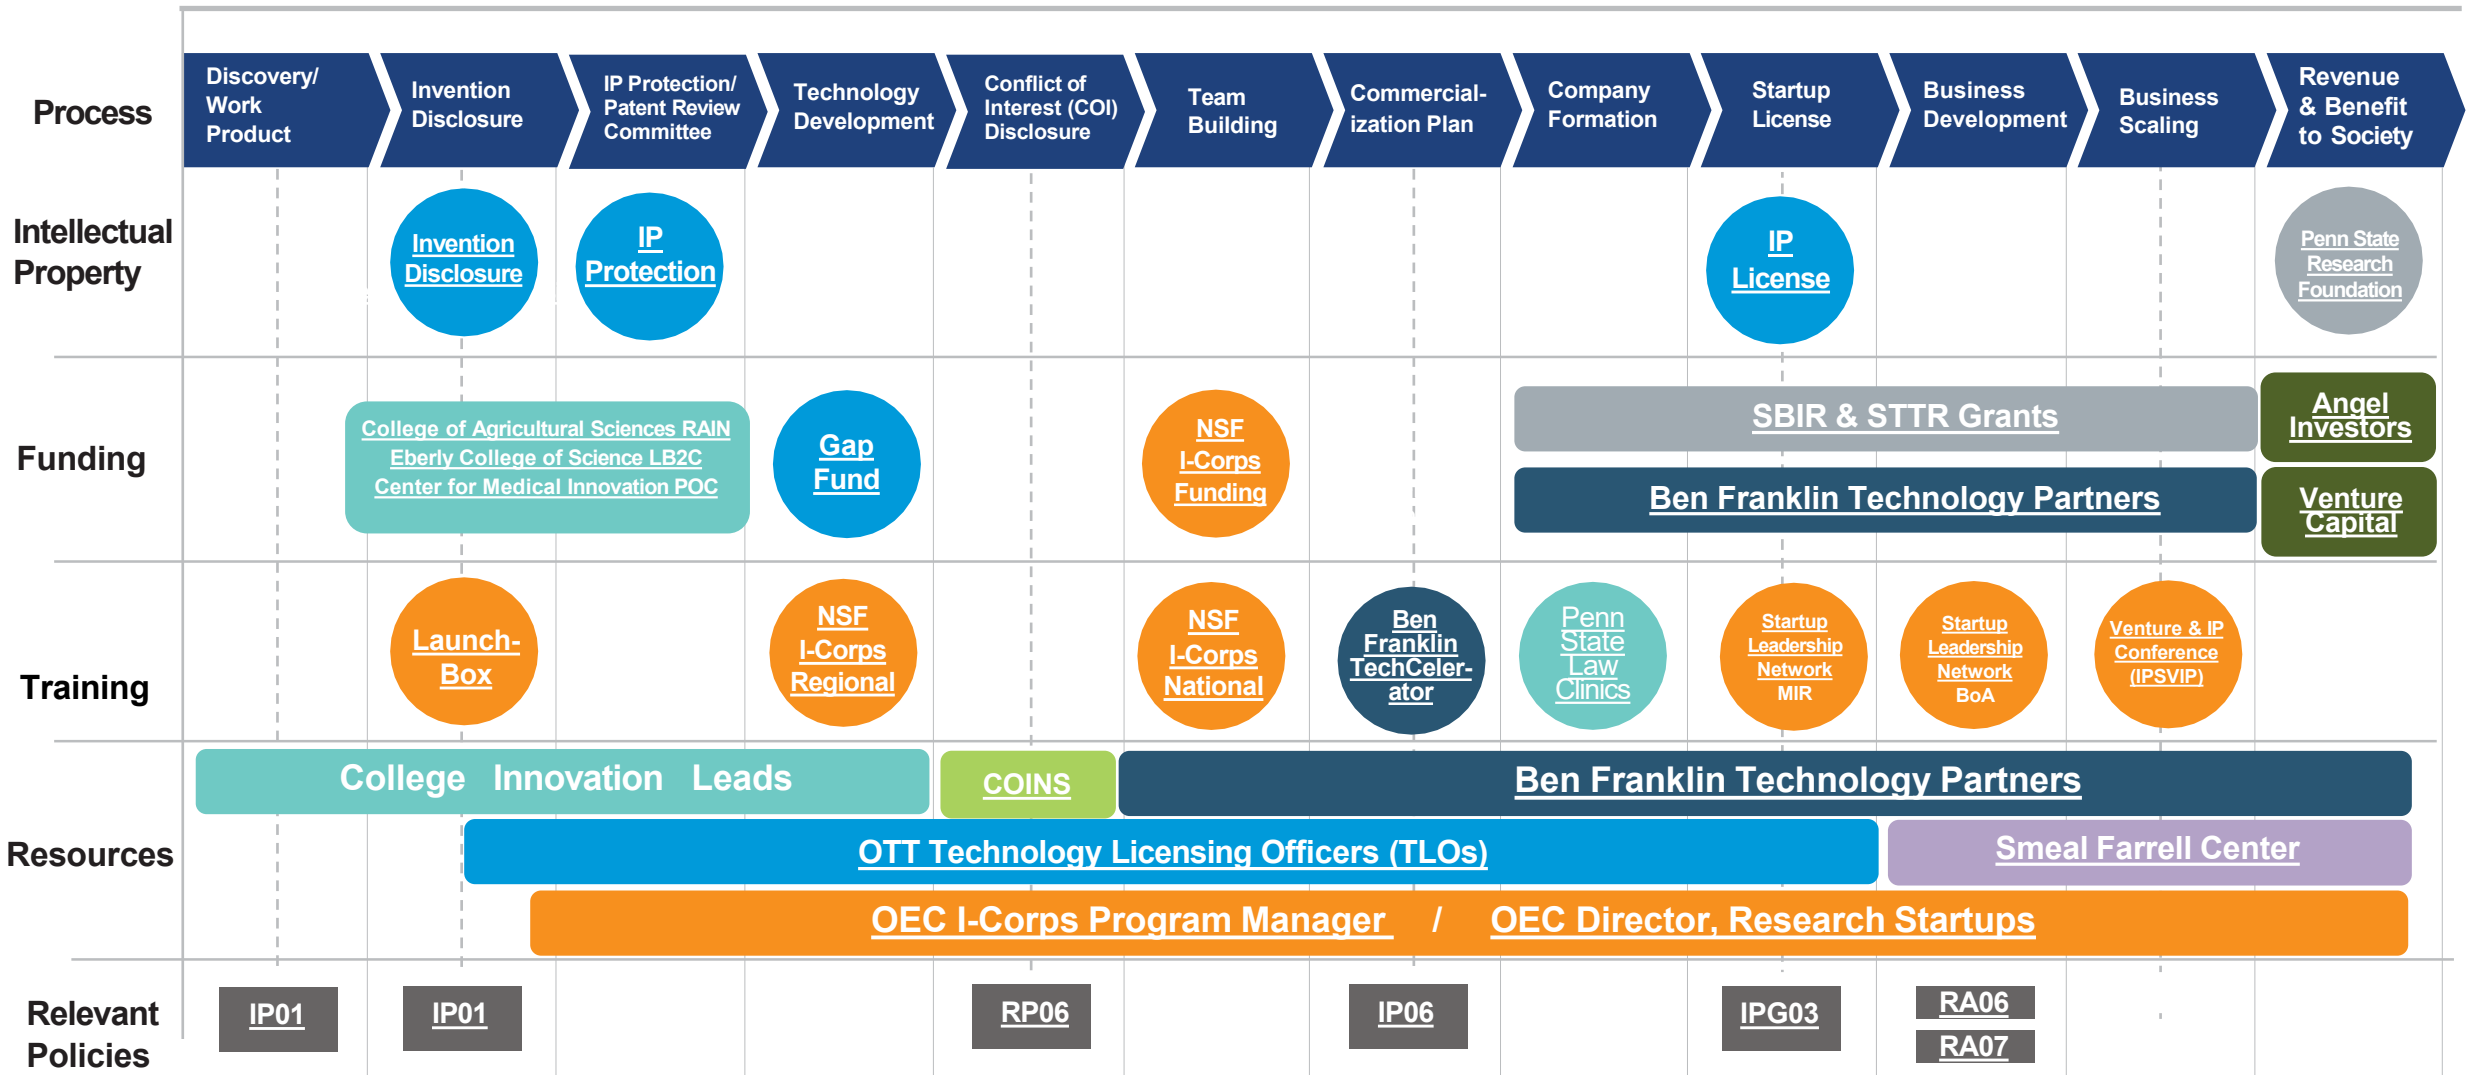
Process

Discovery/ Work Product

Invention Disclosure

IP Protection/ Patent Review Committee

Technology Development

Conflict of Interest (COI) Disclosure

Team Building

Commercialization Plan

Company Formation

Startup License

Business Development

Business Scaling

Revenue & Benefit to Society

Intellectual Property

Invention Disclosure

IP Protection

IP License

Penn State Research Foundation

Funding

College of Agricultural Sciences RAIN
Eberly College of Science LB2C
Center for Medical Innovation POC

Gap Fund

NSF I-Corps Funding

SBIR & STTR Grants

Angel Investors

Ben Franklin Technology Partners

Venture Capital

Training

Launch-Box

NSF I-Corps Regional

NSF I-Corps National

Ben Franklin TechCeler-ator

Penn State Law Clinics

Startup Leadership Network MIR

Startup Leadership Network BoA

Venture & IP Conference (IPSVIP)

Resources

College Innovation Leads

COINS

Ben Franklin Technology Partners

OTT Technology Licensing Officers (TLOs)

Smeal Farrell Center

OEC I-Corps Program Manager / OEC Director, Research Startups

Relevant Policies

IP01

IP01

RP06

IP06

IPG03

RA06

RA07